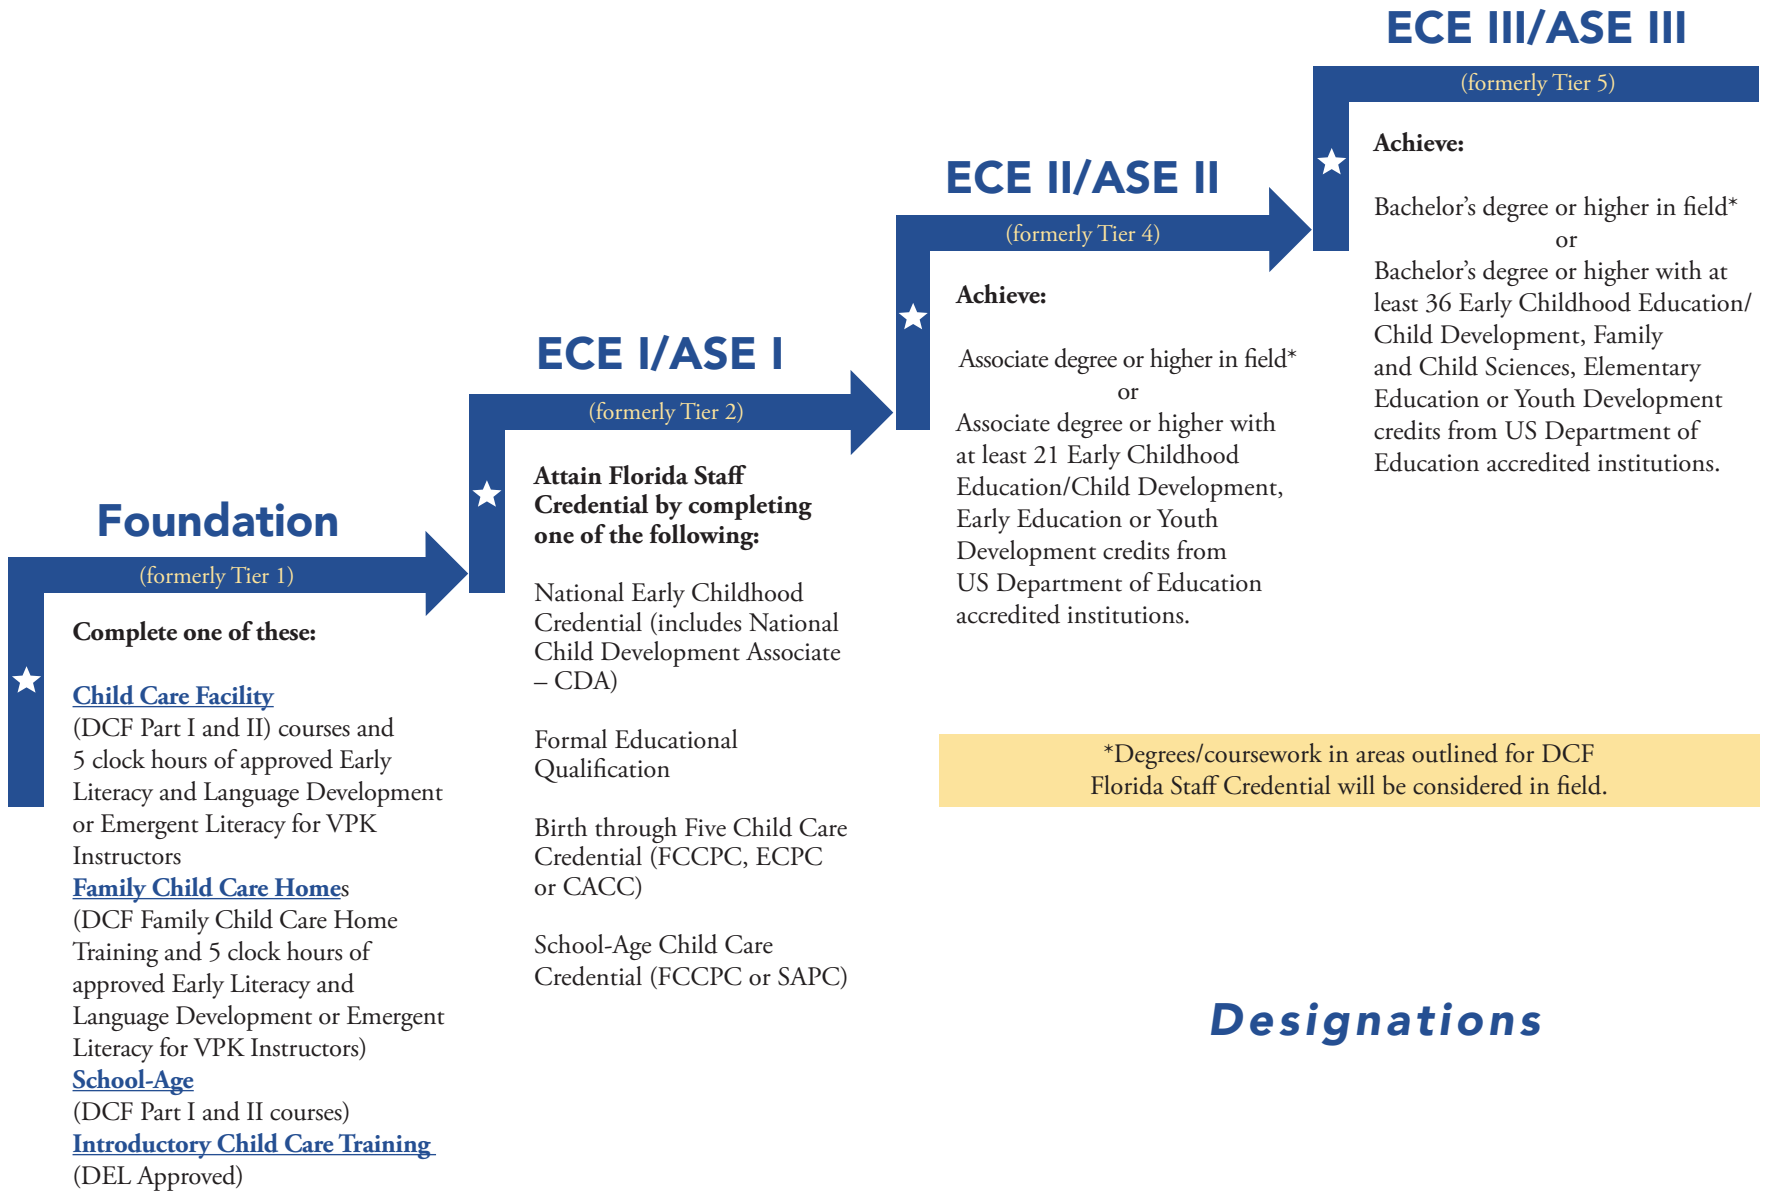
Foundation

(formerly Tier 1)

Complete one of these:

Child Care Facility
(DCF Part I and II) courses and 5 clock hours of approved Early Literacy and Language Development or Emergent Literacy for VPK Instructors
Family Child Care Homes
(DCF Family Child Care Home Training and 5 clock hours of approved Early Literacy and Language Development or Emergent Literacy for VPK Instructors)
School-Age
(DCF Part I and II courses)
Introductory Child Care Training
(DEL Approved)

ECE I/ASE I

(formerly Tier 2)

Attain Florida Staff Credential by completing one of the following:

National Early Childhood Credential (includes National Child Development Associate – CDA)

Formal Educational Qualification

Birth through Five Child Care Credential (FCCPC, ECPC or CACC)

School-Age Child Care Credential (FCCPC or SAPC)

ECE II/ASE II

(formerly Tier 4)

Achieve:

Associate degree or higher in field*
or
Associate degree or higher with at least 21 Early Childhood Education/Child Development, Early Education or Youth Development credits from US Department of Education accredited institutions.

ECE III/ASE III

(formerly Tier 5)

Achieve:

Bachelor's degree or higher in field*
or
Bachelor's degree or higher with at least 36 Early Childhood Education/ Child Development, Family and Child Sciences, Elementary Education or Youth Development credits from US Department of Education accredited institutions.

*Degrees/coursework in areas outlined for DCF Florida Staff Credential will be considered in field.

Designations